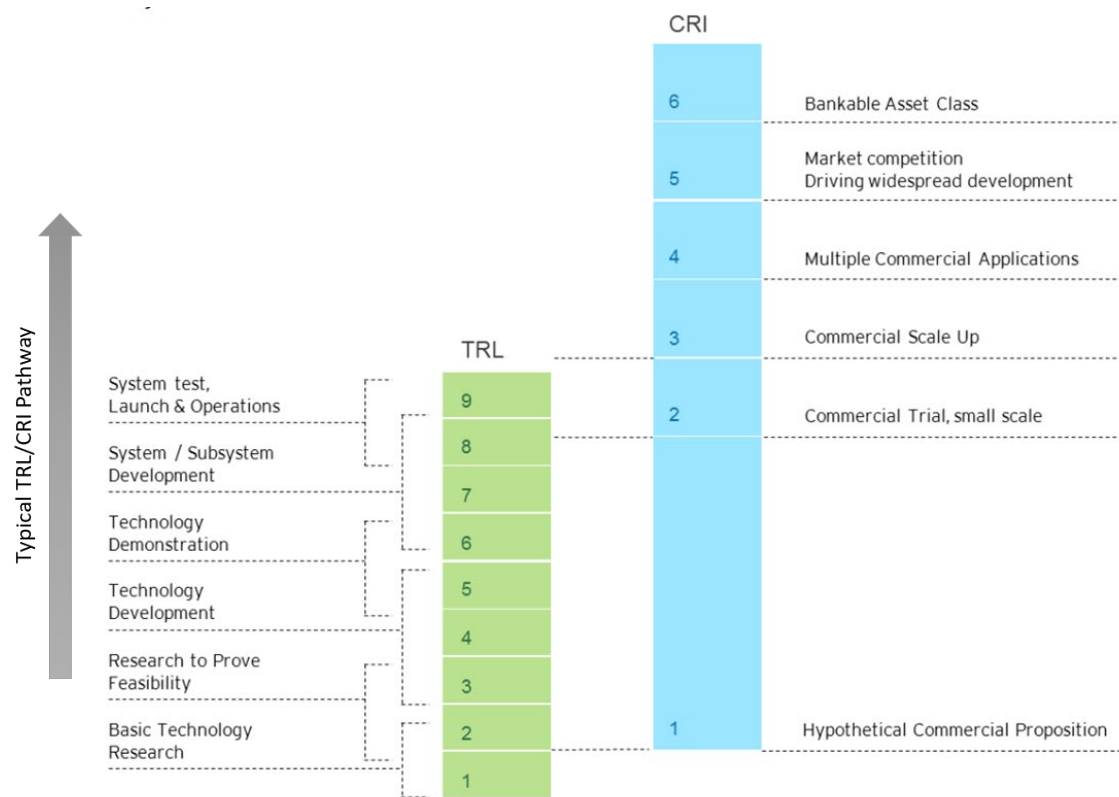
CRI

6 Bankable Asset Class

5 Market competition
Driving widespread development

4 Multiple Commercial Applications

3 Commercial Scale Up

2 Commercial Trial, small scale

1 Hypothetical Commercial Proposition

TRL

9
8
7
6
5
4
3
2
1

Typical TRL/CRI Pathway

System test, Launch & Operations

System / Subsystem Development

Technology Demonstration

Technology Development

Research to Prove Feasibility

Basic Technology Research